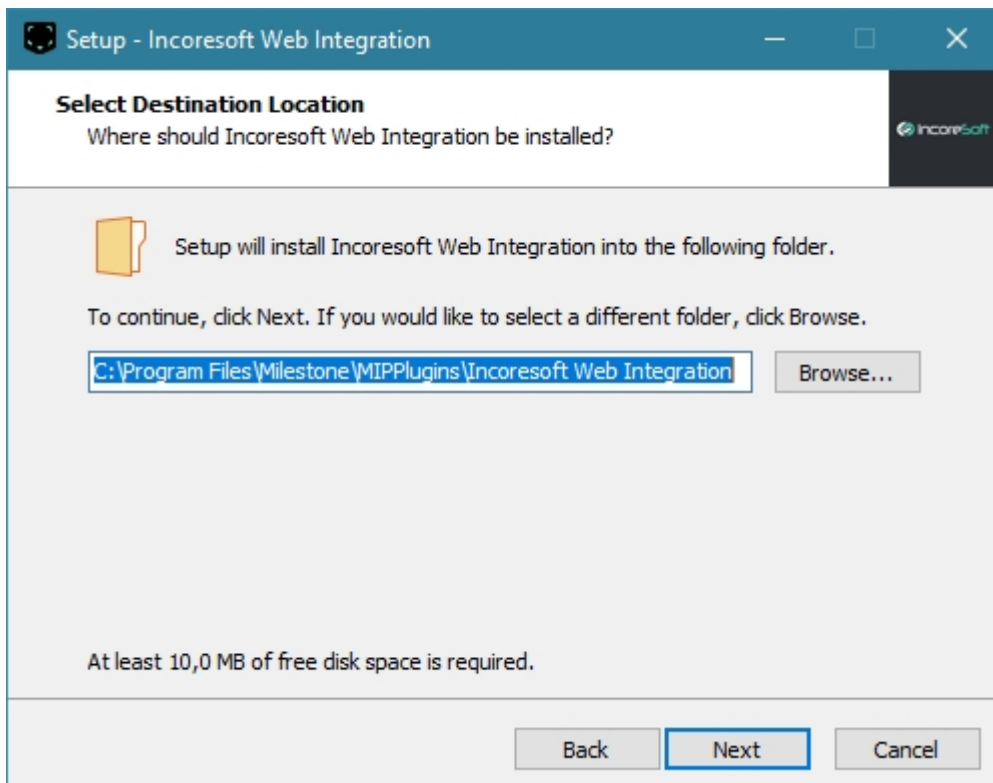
Setup - Incoresoft Web Integration

Select Destination Location
Where should Incoresoft Web Integration be installed?

IncoreSoft

Setup will install Incoresoft Web Integration into the following folder.

To continue, click Next. If you would like to select a different folder, click Browse.

C:\Program Files\Milestone\MIPPlugins\Incoresoft Web Integration

Browse...

At least 10,0 MB of free disk space is required.

Back Next Cancel